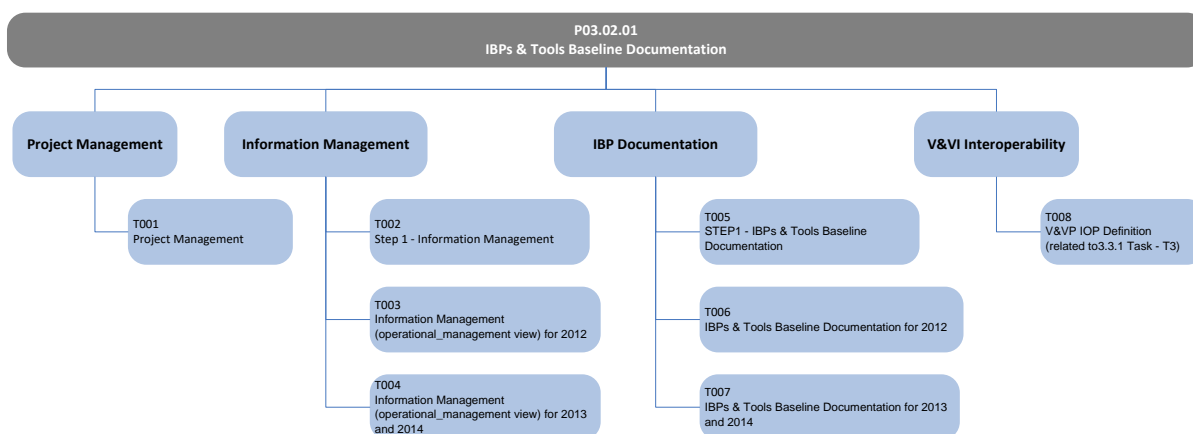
P03.02.01
IBPs & Tools Baseline Documentation

Project Management

T001
Project Management

Information Management

T002
Step 1 - Information Management

T003
Information Management (operational_management view) for 2012

T004
Information Management (operational_management view) for 2013 and 2014

IBP Documentation

T005
STEP1 - IBPs & Tools Baseline Documentation

T006
IBPs & Tools Baseline Documentation for 2012

T007
IBPs & Tools Baseline Documentation for 2013 and 2014

V&VI Interoperability

T008
V&VP IOP Definition (related to3.3.1 Task - T3)